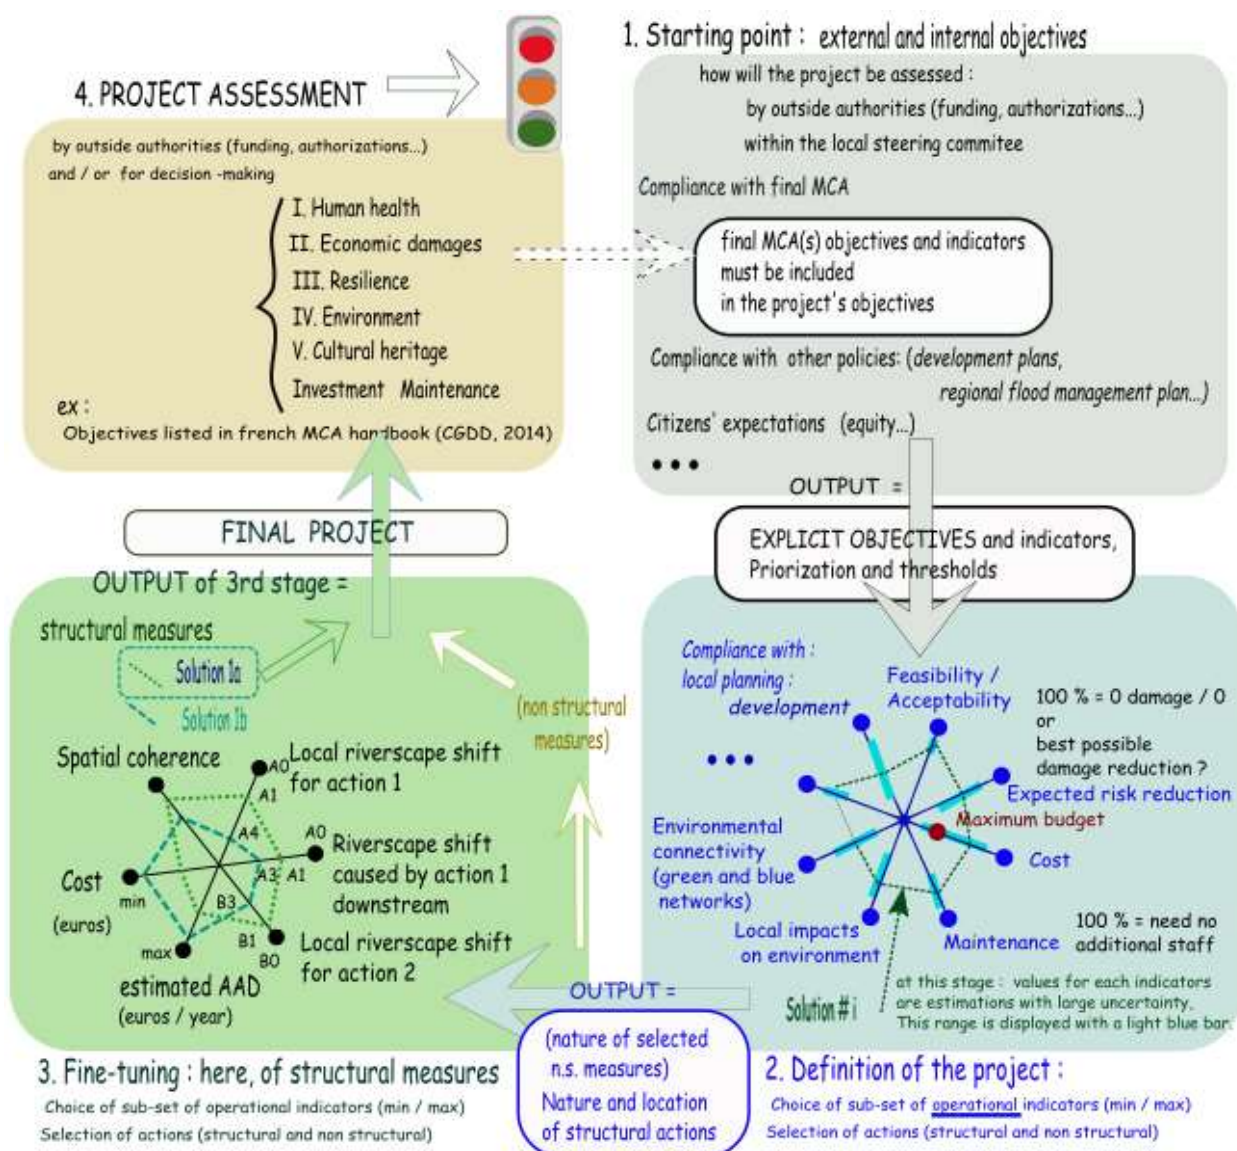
4. PROJECT ASSESSMENT

by outside authorities (funding, authorizations...)
and / or for decision -making

I. Human health
II. Economic damages
III. Resilience
IV. Environment
V. Cultural heritage
Investment Maintenance

ex :
Objectives listed in french MCA handbook (CGDD, 2014)

1. Starting point : external and internal objectives

how will the project be assessed :
by outside authorities (funding, authorizations...)
within the local steering commitee

Compliance with final MCA

final MCA(s) objectives and indicators must be included in the project's objectives

Compliance with other policies: (development plans, regional flood management plan...)

Citizens' expectations (equity...)

• • •

OUTPUT =

EXPLICIT OBJECTIVES and indicators, Priorization and thresholds

FINAL PROJECT

OUTPUT of 3rd stage =

structural measures

Solution 1a
Solution 1b

(non structural measures)

Spatial coherence
Local riverscape shift for action 1
A0
A1
A4
A0
Riverscape shift caused by action 1 downstream
A3
A1
Cost
(euros)
min
B3
B1
max
B0
Local riverscape shift for action 2
estimated AAD
(euros / year)

Compliance with : local planning : development

Feasibility / Acceptability

100 % = 0 damage / 0
or
best possible damage reduction ?

• • •

Expected risk reduction
Maximum budget
Environmental connectivity (green and blue networks)
Cost
Local impacts on environment
Maintenance
100 % = need no additional staff

at this stage : values for each indicators are estimations with large uncertainty. This range is displayed with a light blue bar.

Solution # i

OUTPUT =

(nature of selected n.s. measures)
Nature and location of structural actions

3. Fine-tuning : here, of structural measures
Choice of sub-set of operational indicators (min / max)
Selection of actions (structural and non structural)

2. Definition of the project :
Choice of sub-set of operational indicators (min / max)
Selection of actions (structural and non structural)